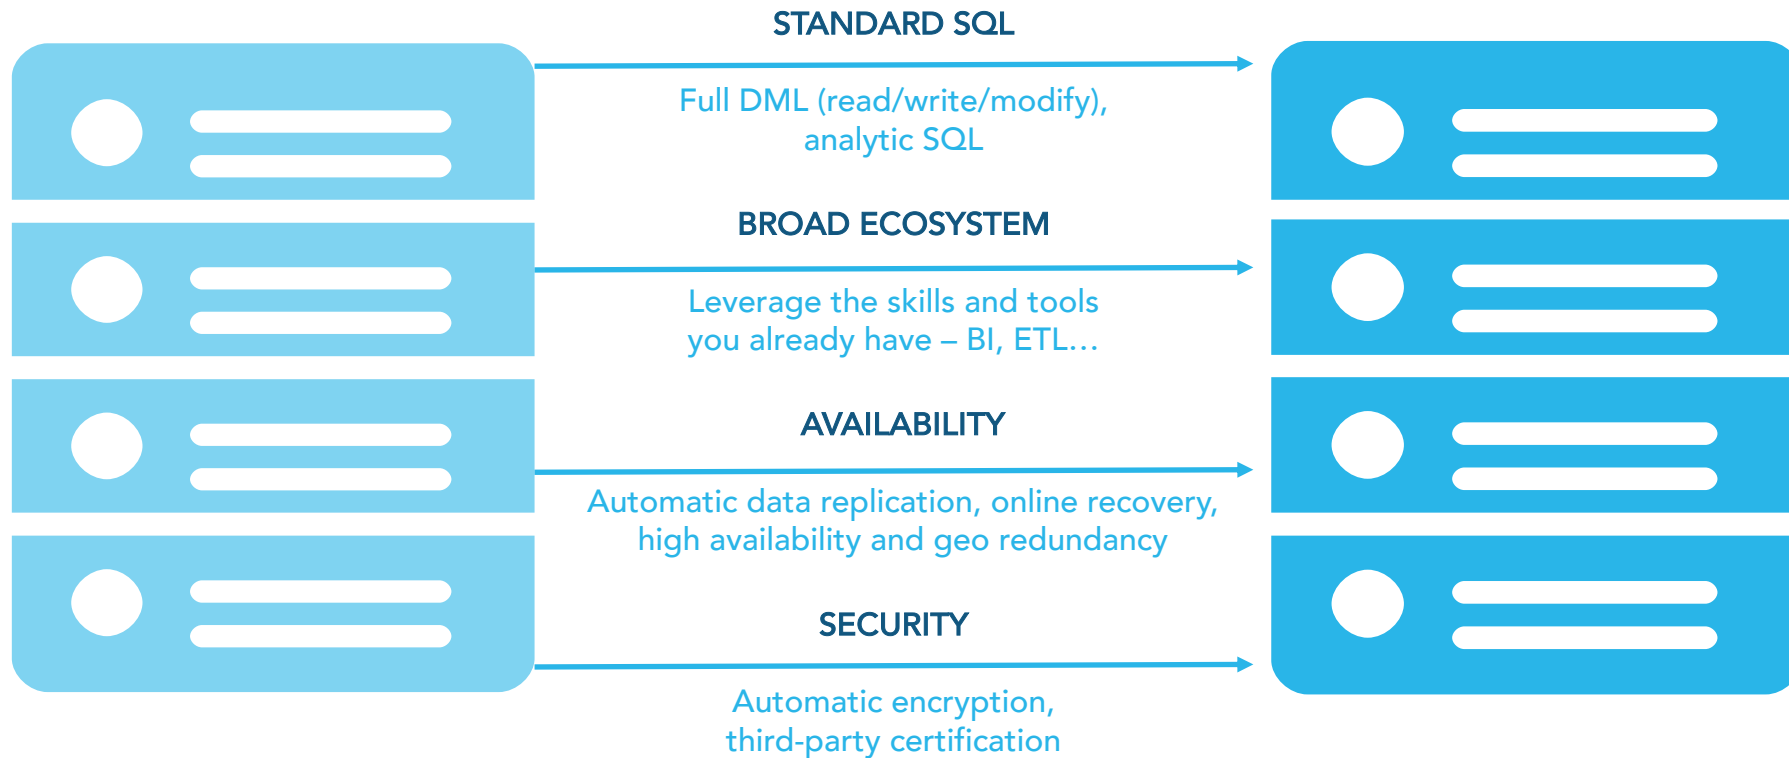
STANDARD SQL

Full DML (read/write/modify), analytic SQL

BROAD ECOSYSTEM

Leverage the skills and tools you already have – BI, ETL…

AVAILABILITY

Automatic data replication, online recovery, high availability and geo redundancy

SECURITY

Automatic encryption, third-party certification